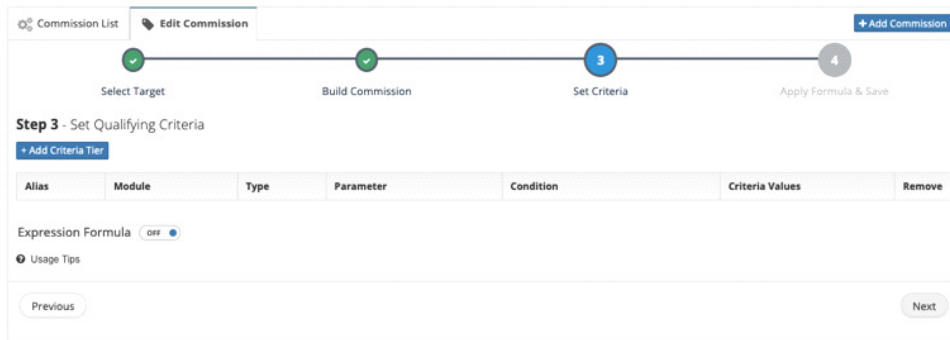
Commission List Edit Commission + Add Commission

3

4

Select Target Build Commission Set Criteria Apply Formula & Save

**Step 3** - Set Qualifying Criteria

+ Add Criteria Tier

| Alias | Module | Type | Parameter | Condition | Criteria Values | Remove |
|---|---|---|---|---|---|---|

Expression Formula OFF

Usage Tips

Previous

Next